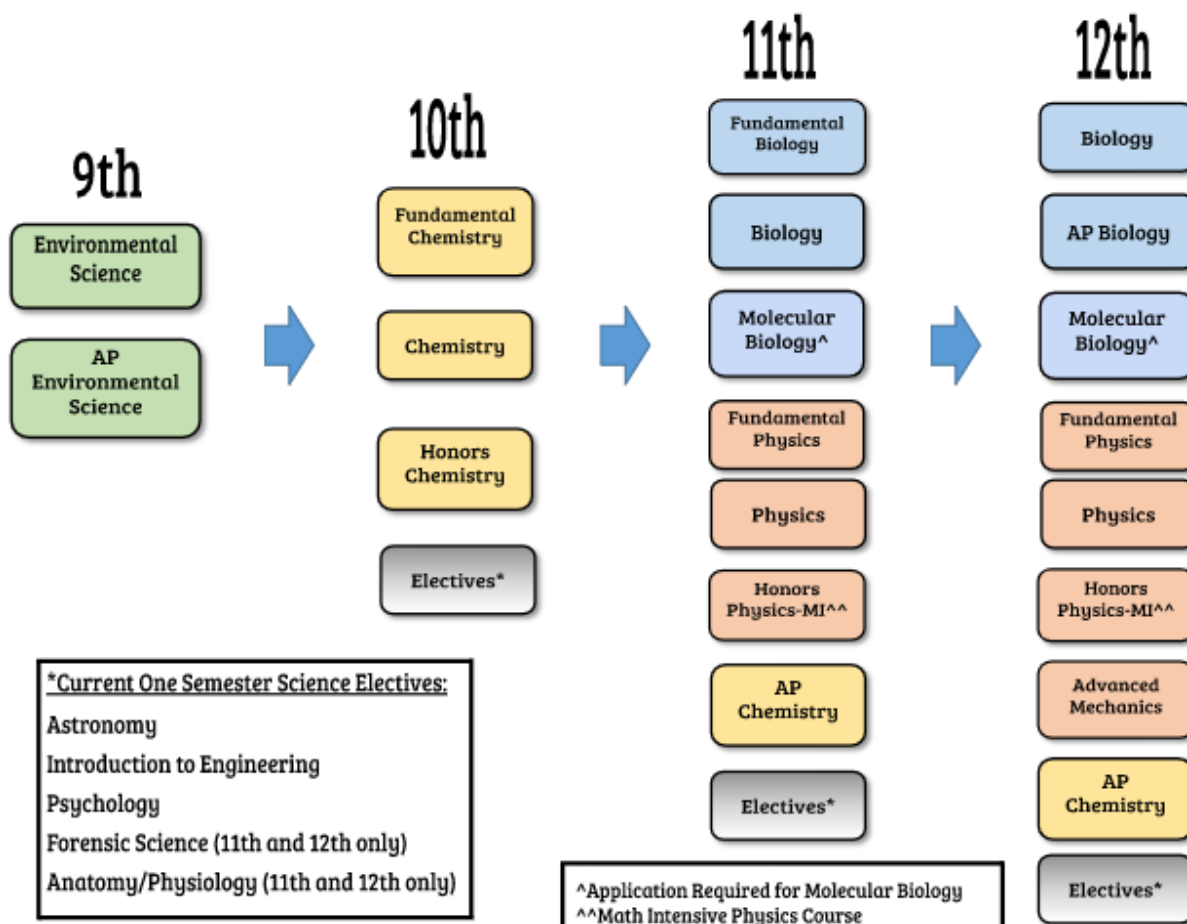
9th

Environmental Science

AP Environmental Science

10th

Fundamental Chemistry

Chemistry

Honors Chemistry

Electives*

11th

Fundamental Biology

Biology

Molecular Biology^

Fundamental Physics

Physics

Honors Physics-MI^^

AP Chemistry

Electives*

12th

Biology

AP Biology

Molecular Biology^

Fundamental Physics

Physics

Honors Physics-MI^^

Advanced Mechanics

AP Chemistry

Electives*

*Current One Semester Science Electives:
Astronomy
Introduction to Engineering
Psychology
Forensic Science (11th and 12th only)
Anatomy/Physiology (11th and 12th only)

^Application Required for Molecular Biology
^^Math Intensive Physics Course